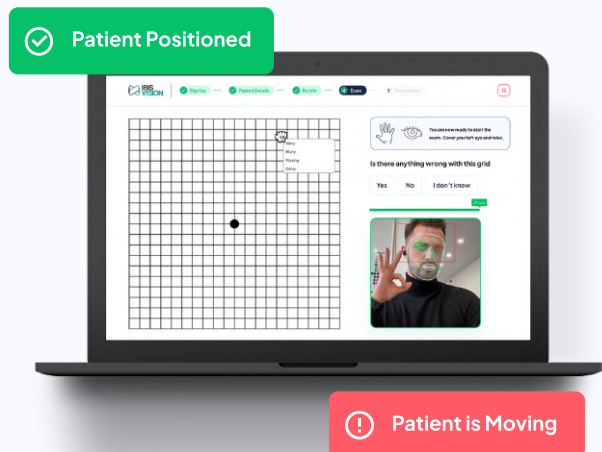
Patient Positioned

IRIS VISION

Sign Up

Patient Details

Res tale

Exam

Wavy

Blurry

Missing

Other

You are now ready to start the exam. Cover your left eye and relax.

Is there anything wrong with this grid

Yes

No

I don't know

Patient is Moving